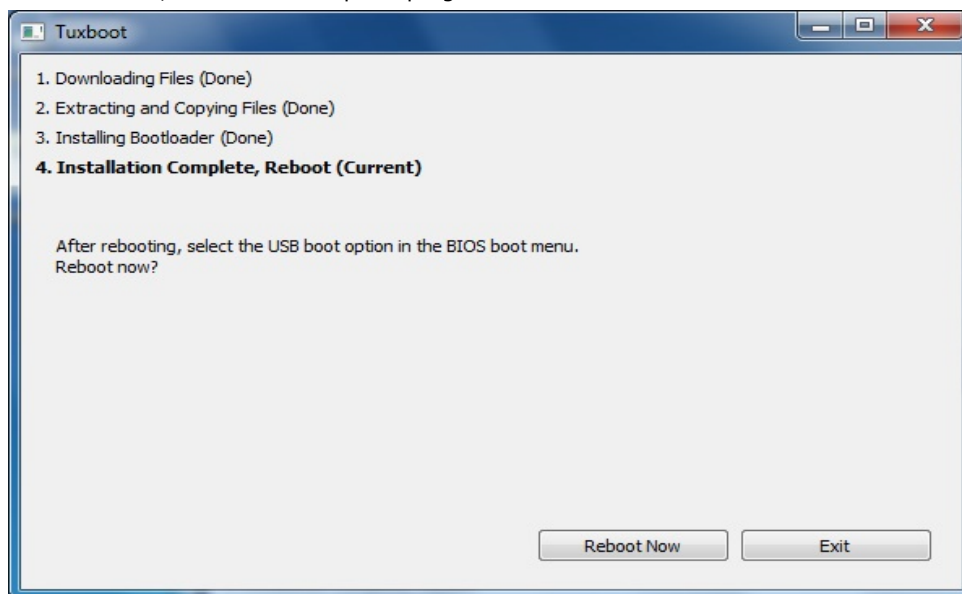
Tuxboot

1. Downloading Files (Done)
2. Extracting and Copying Files (Done)
3. Installing Bootloader (Done)
4. Installation Complete, Reboot (Current)

After rebooting, select the USB boot option in the BIOS boot menu.
Reboot now?

Reboot Now
Exit